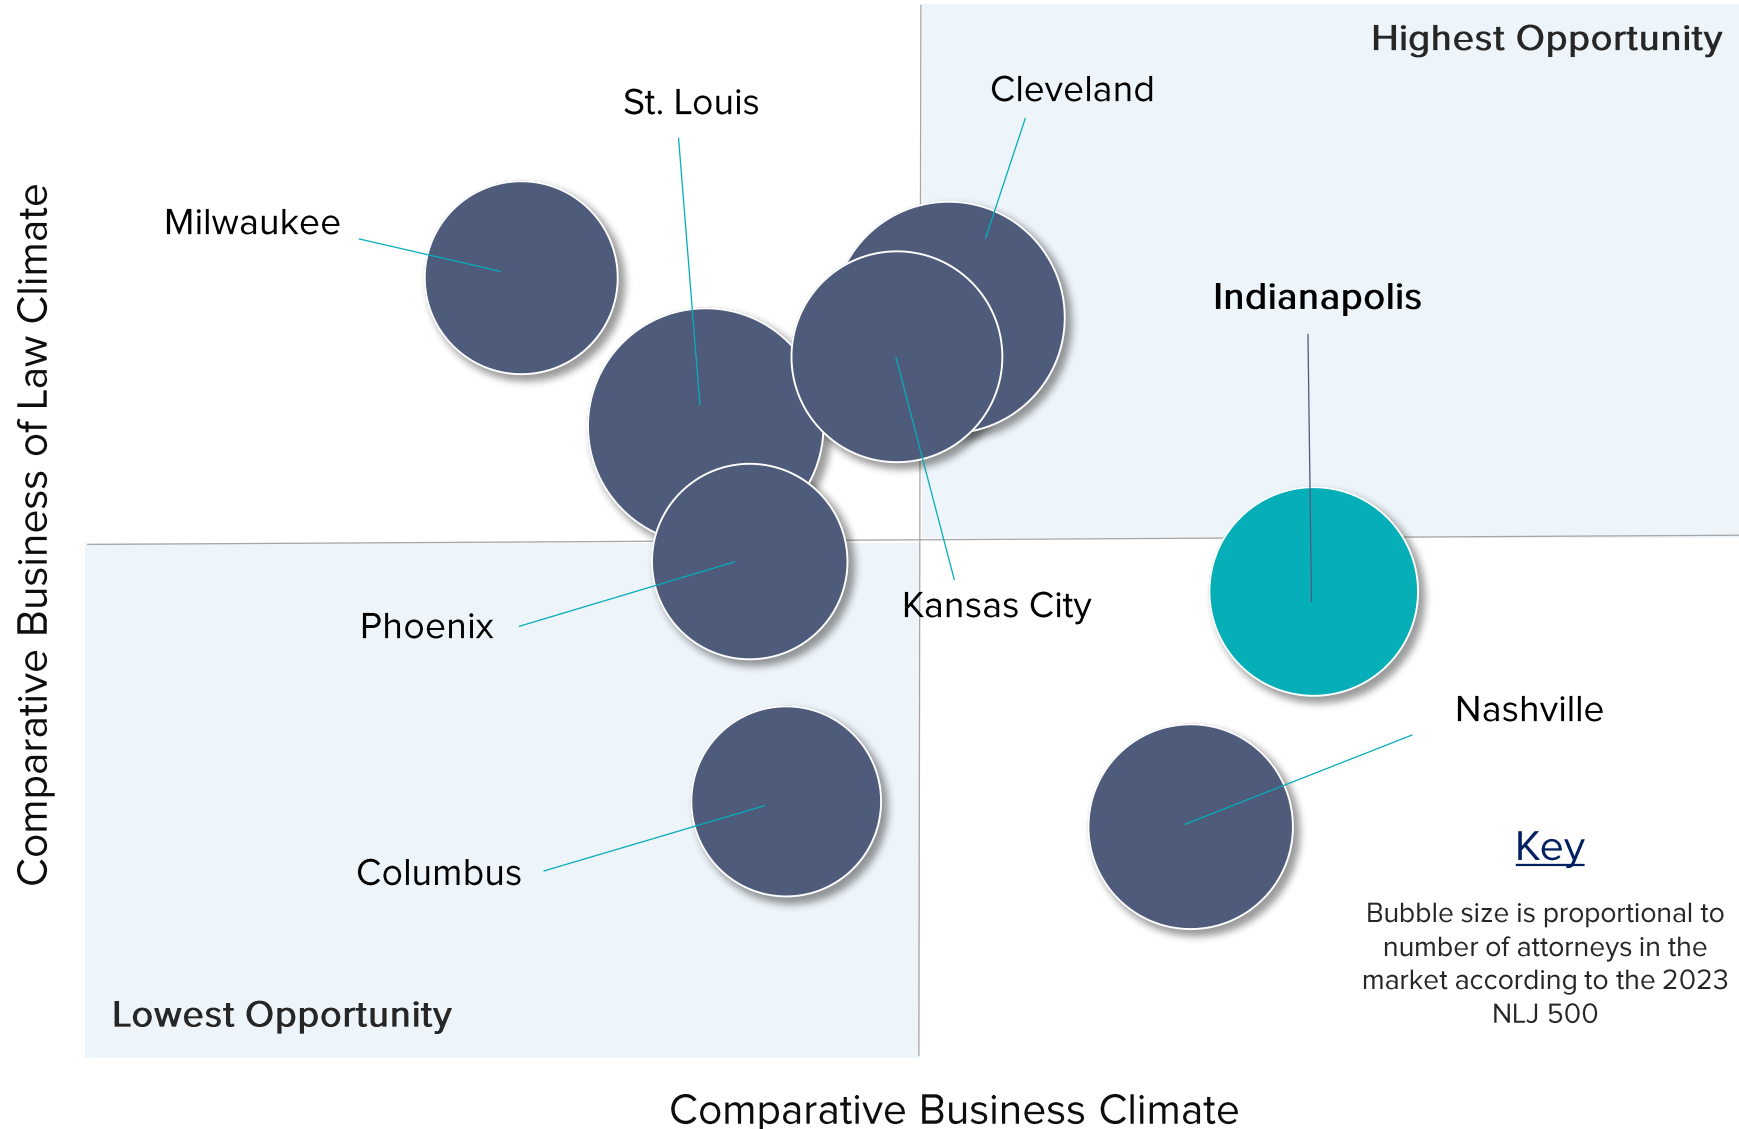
Highest Opportunity

Cleveland

St. Louis

Milwaukee

Indianapolis

Comparative Business of Law Climate

Phoenix

Kansas City

Nashville

Columbus

Key

Bubble size is proportional to number of attorneys in the market according to the 2023 NLJ 500

Lowest Opportunity

Comparative Business Climate